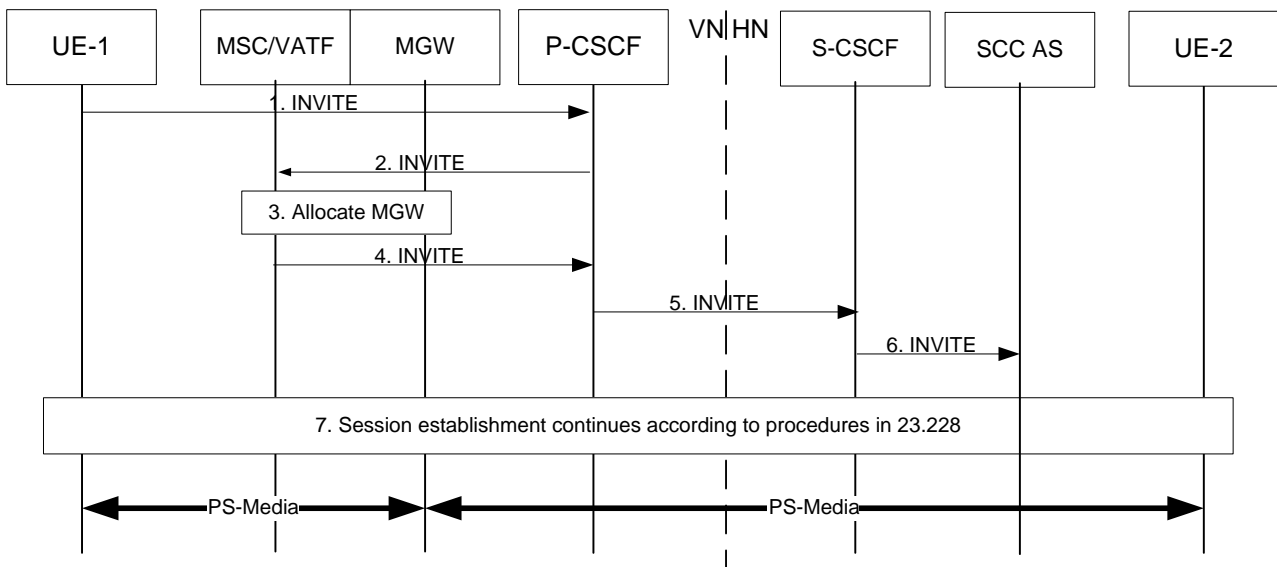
UE-1

MSC/VATF

MGW

P-CSCF

VN HN

S-CSCF

SCC AS

UE-2

1. INVITE

2. INVITE

3. Allocate MGW

4. INVITE

5. INVITE

6. INVITE

7. Session establishment continues according to procedures in 23.228

PS-Media

PS-Media